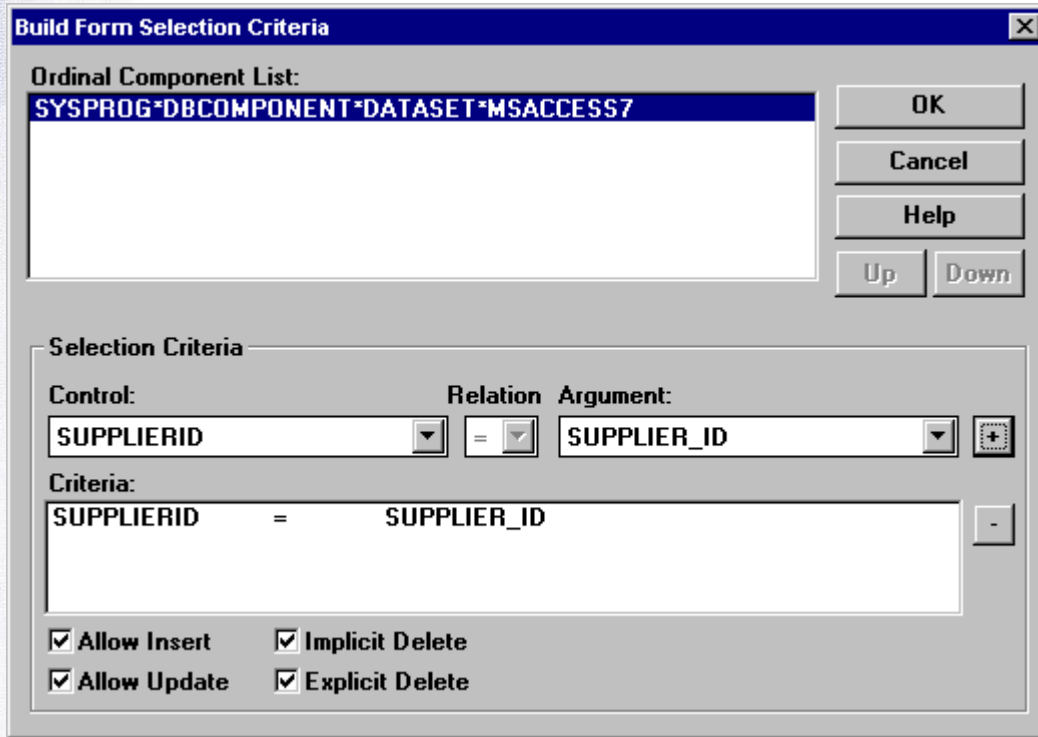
Build Form Selection Criteria

Ordinal Component List:

SYSPROG*DBCOMPONENT*DATASET*MSACCESS7

OK

Cancel

Help

Up

Down

Selection Criteria

Control:

Relation

Argument:

SUPPLIERID

=

SUPPLIER_ID

+

Criteria:

SUPPLIERID = SUPPLIER_ID

-

☑ Allow Insert

☑ Implicit Delete

☑ Allow Update

☑ Explicit Delete